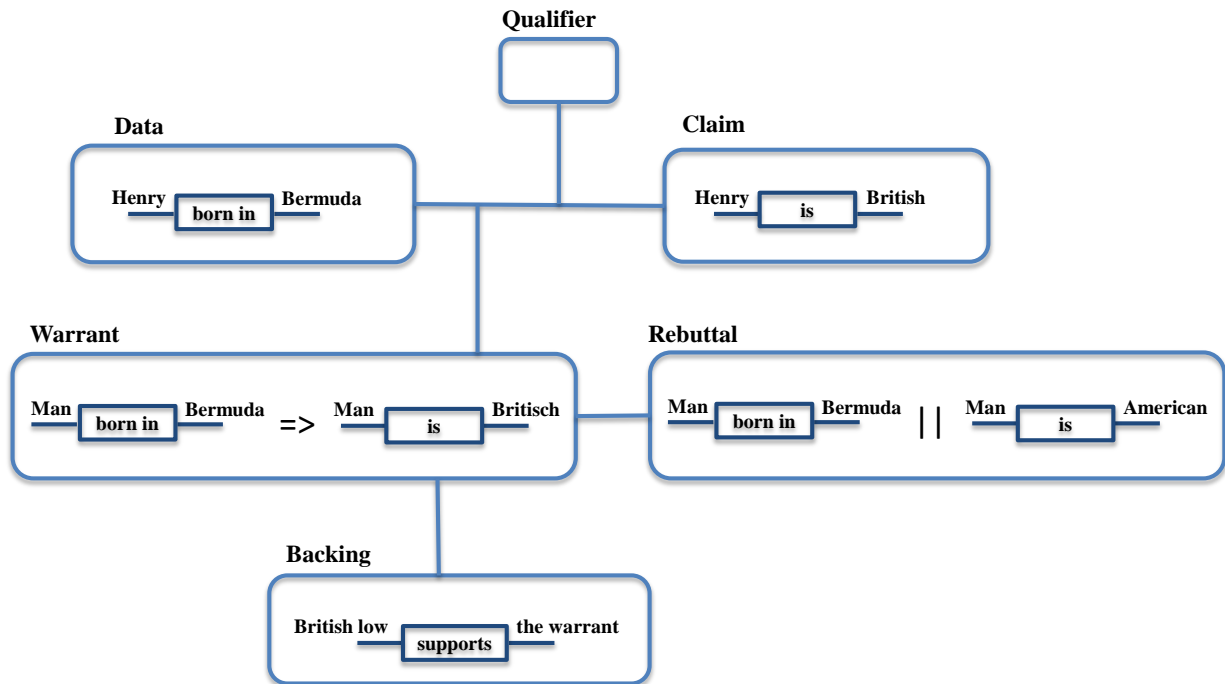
Qualifier

Data

Henry born in Bermuda

Claim

Henry is British

Warrant

Man born in Bermuda => Man is Britisch

Rebuttal

Man born in Bermuda || Man is American

Backing

British low supports the warrant